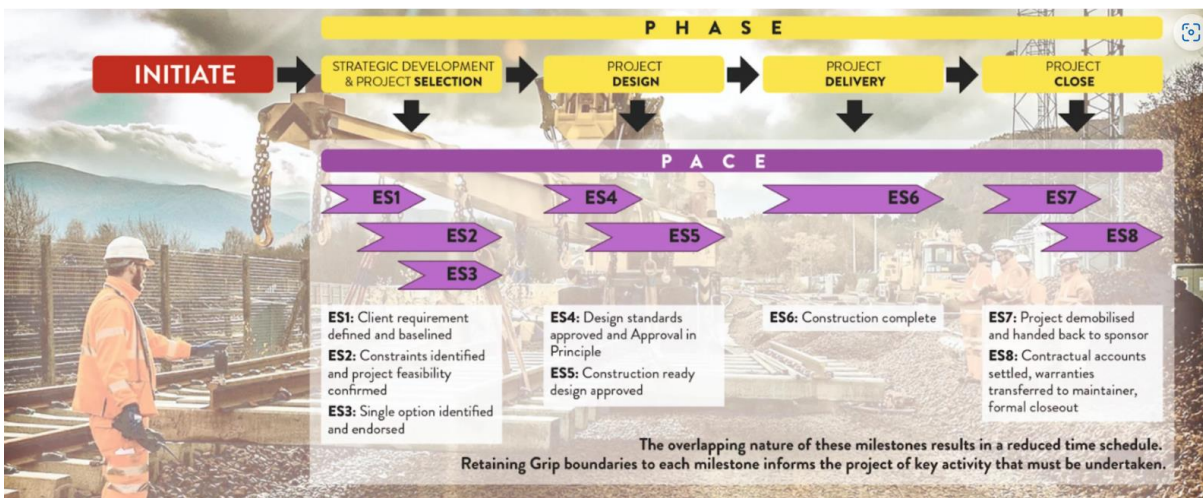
PHASE

INITIATE

STRATEGIC DEVELOPMENT & PROJECT SELECTION

PROJECT DESIGN

PROJECT DELIVERY

PROJECT CLOSE

PACE

ES1

ES2

ES3

ES4

ES5

ES6

ES7

ES8

ES1: Client requirement defined and baselined
ES2: Constraints identified and project feasibility confirmed
ES3: Single option identified and endorsed

ES4: Design standards approved and Approval in Principle
ES5: Construction ready design approved

ES6: Construction complete

ES7: Project demobilised and handed back to sponsor
ES8: Contractual accounts settled, warranties transferred to maintainer, formal closeout

The overlapping nature of these milestones results in a reduced time schedule.
Retaining Grip boundaries to each milestone informs the project of key activity that must be undertaken.